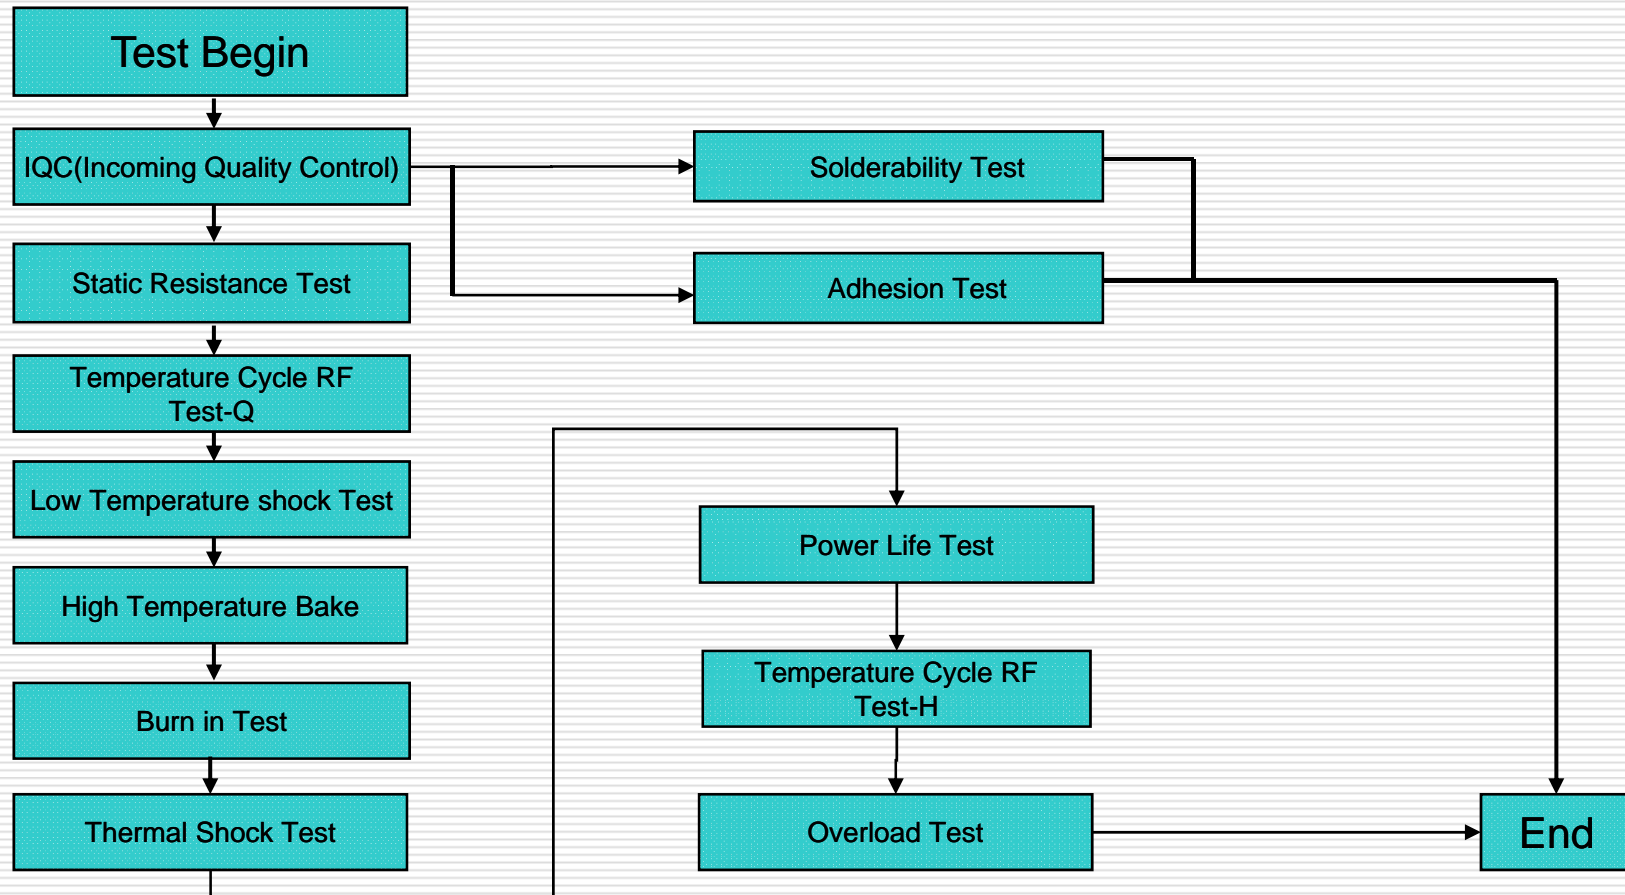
Test Begin

IQC(Incoming Quality Control)

Static Resistance Test

Temperature Cycle RF Test-Q

Low Temperature shock Test

High Temperature Bake

Burn in Test

Thermal Shock Test

Solderability Test

Adhesion Test

Power Life Test

Temperature Cycle RF Test-H

Overload Test

End